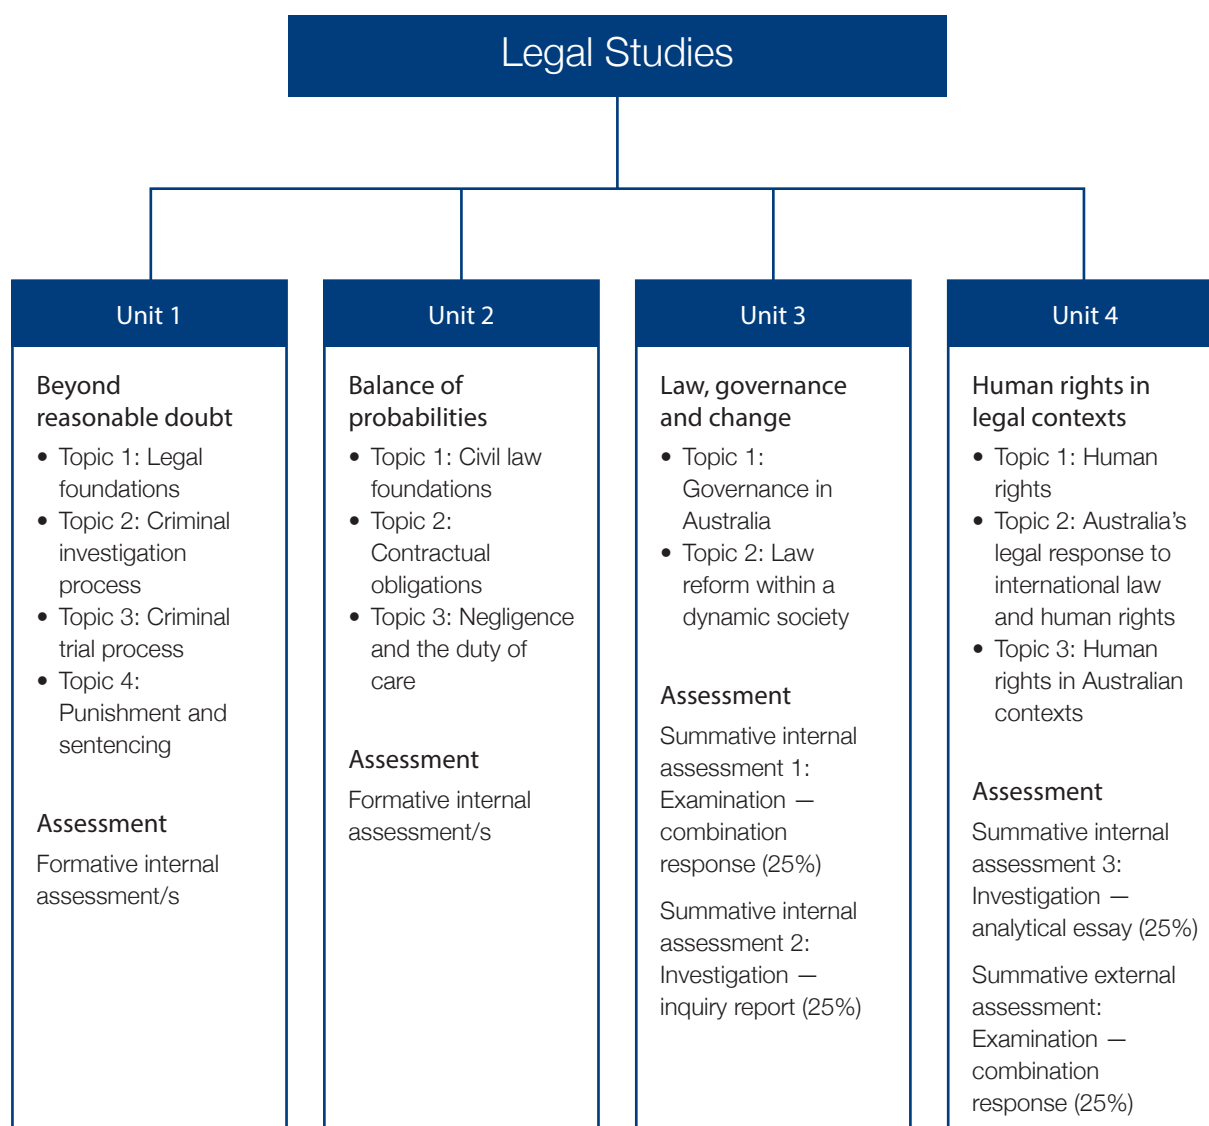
Legal Studies

Unit 1

Beyond reasonable doubt

- Topic 1: Legal foundations
- Topic 2: Criminal investigation process
- Topic 3: Criminal trial process
- Topic 4: Punishment and sentencing

Assessment

Formative internal assessment/s

Unit 2

Balance of probabilities

- Topic 1: Civil law foundations
- Topic 2: Contractual obligations
- Topic 3: Negligence and the duty of care

Assessment

Formative internal assessment/s

Unit 3

Law, governance and change

- Topic 1: Governance in Australia
- Topic 2: Law reform within a dynamic society

Assessment

Summative internal assessment 1: Examination — combination response (25%)

Summative internal assessment 2: Investigation — inquiry report (25%)

Unit 4

Human rights in legal contexts

- Topic 1: Human rights
- Topic 2: Australia's legal response to international law and human rights
- Topic 3: Human rights in Australian contexts

Assessment

Summative internal assessment 3: Investigation — analytical essay (25%)

Summative external assessment: Examination — combination response (25%)